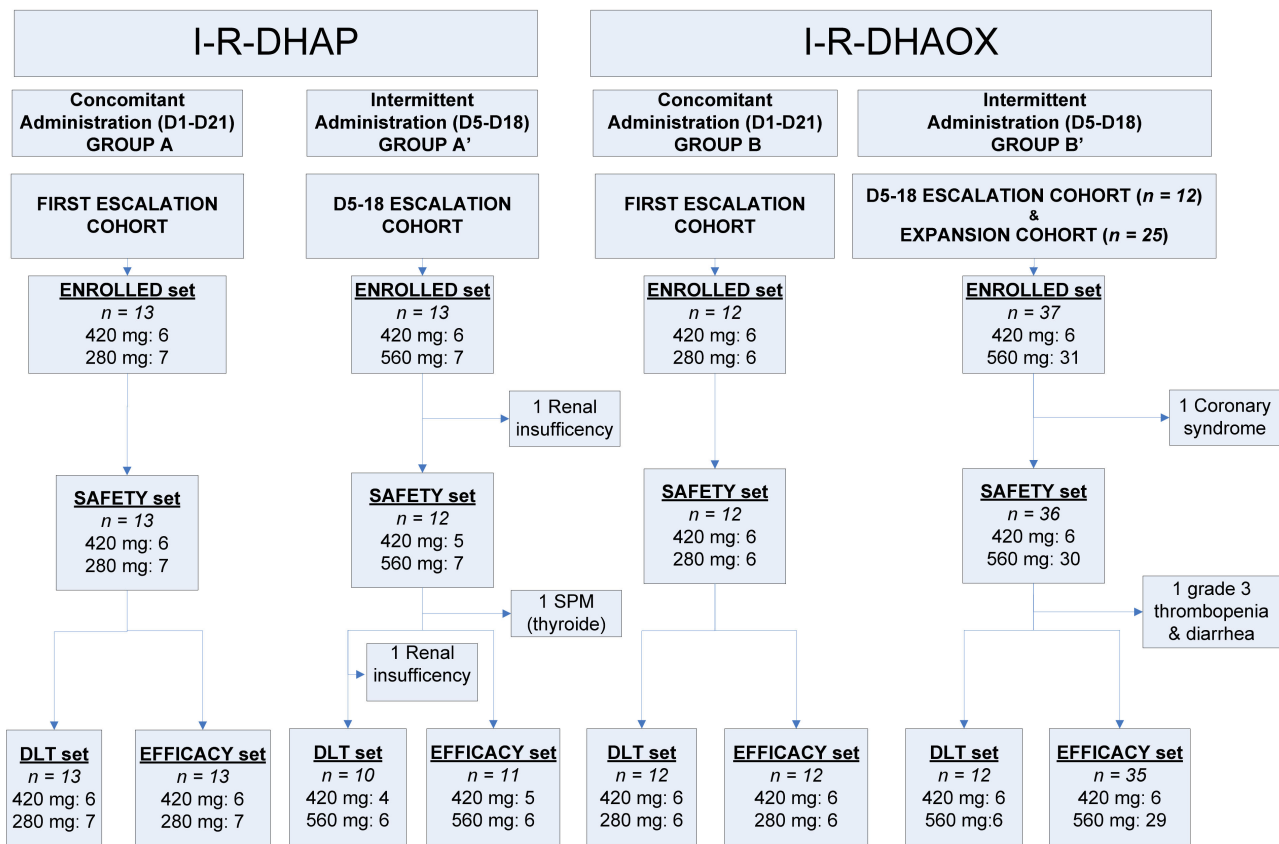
I-R-DHAP

I-R-DHAOX

Concomitant Administration (D1-D21) GROUP A

Intermittent Administration (D5-D18) GROUP A'

Concomitant Administration (D1-D21) GROUP B

Intermittent Administration (D5-D18) GROUP B'

FIRST ESCALATION COHORT

D5-18 ESCALATION COHORT

FIRST ESCALATION COHORT

D5-18 ESCALATION COHORT ($n$ = 12) & EXPANSION COHORT ($n$ = 25)

ENROLLED set
$n$ = 13
420 mg: 6
280 mg: 7

ENROLLED set
$n$ = 13
420 mg: 6
560 mg: 7

ENROLLED set
$n$ = 12
420 mg: 6
280 mg: 6

ENROLLED set
$n$ = 37
420 mg: 6
560 mg: 31

1 Renal insufficency

1 Coronary syndrome

SAFETY set
$n$ = 13
420 mg: 6
280 mg: 7

SAFETY set
$n$ = 12
420 mg: 5
560 mg: 7

SAFETY set
$n$ = 12
420 mg: 6
280 mg: 6

SAFETY set
$n$ = 36
420 mg: 6
560 mg: 30

1 SPM (thyroide)

1 grade 3 thrombopenia & diarrhea

1 Renal insufficency

DLT set
$n$ = 13
420 mg: 6
280 mg: 7

EFFICACY set
$n$ = 13
420 mg: 6
280 mg: 7

DLT set
$n$ = 10
420 mg: 4
560 mg: 6

EFFICACY set
$n$ = 11
420 mg: 5
560 mg: 6

DLT set
$n$ = 12
420 mg: 6
280 mg: 6

EFFICACY set
$n$ = 12
420 mg: 6
280 mg: 6

DLT set
$n$ = 12
420 mg: 6
560 mg:6

EFFICACY set
$n$ = 35
420 mg: 6
560 mg: 29